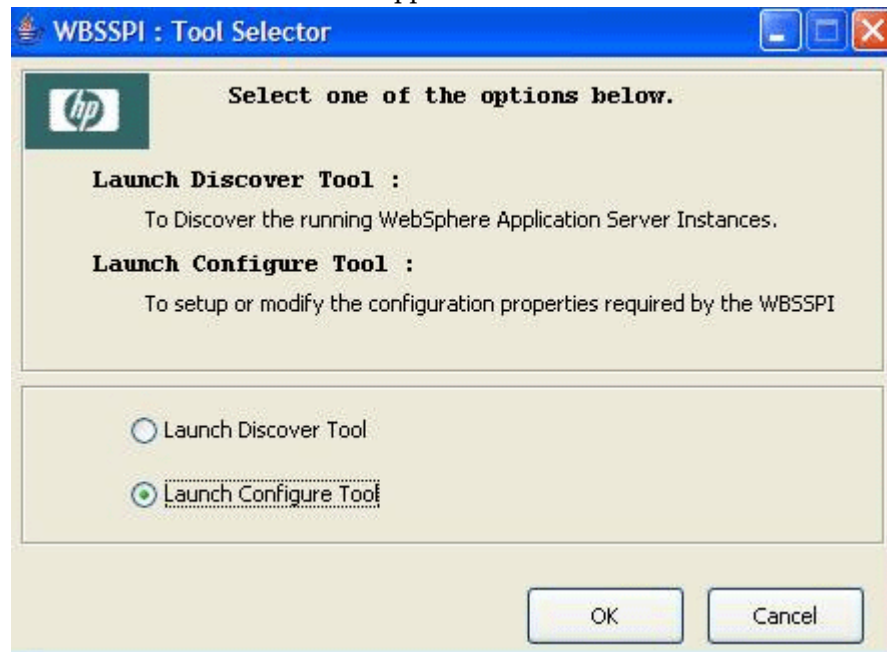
WBSSPI : Tool Selector

hp

Select one of the options below.

Launch Discover Tool :

To Discover the running WebSphere Application Server Instances.

Launch Configure Tool :

To setup or modify the configuration properties required by the WBSSPI

Launch Discover Tool

Launch Configure Tool

OK

Cancel